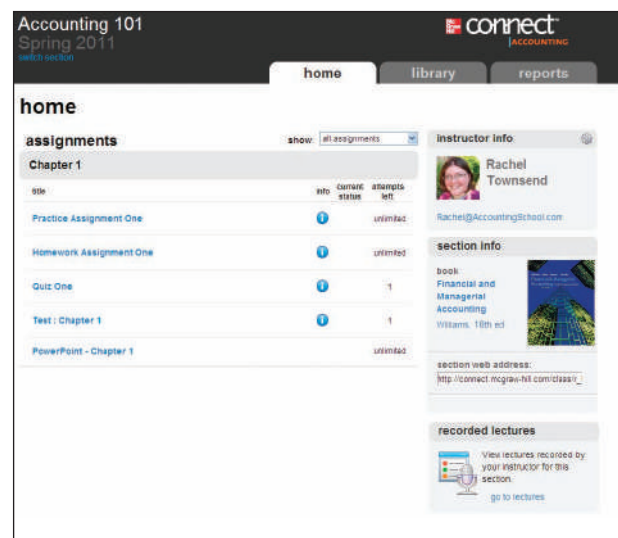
Accounting 101
Spring 2011
switch section

connect
ACCOUNTING

home | library | reports

home

assignments

show: all assignments

Chapter 1

| title | info | current status | attempts left |
|---|---|---|---|
| Practice Assignment One | i | | unlimited |
| Homework Assignment One | i | | unlimited |
| Quiz One | i | | 1 |
| Test : Chapter 1 | i | | 1 |
| PowerPoint - Chapter 1 | | | unlimited |

instructor info

Rachel Townsend

Rachel@AccountingSchool.com

section info

book
Financial and Managerial Accounting
Williams, 16th ed

section web address:
http://connect.mcgraw-hill.com/class/r_

recorded lectures

View lectures recorded by your instructor for this section.
go to lectures